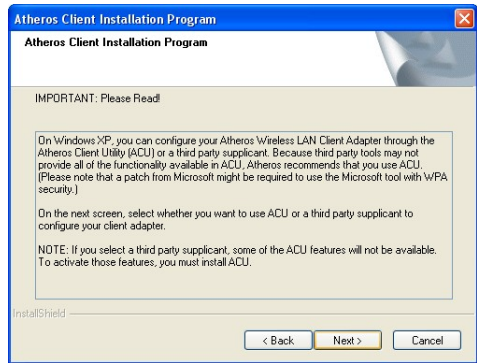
Atheros Client Installation Program

Atheros Client Installation Program

IMPORTANT: Please Read!

On Windows XP, you can configure your Atheros Wireless LAN Client Adapter through the Atheros Client Utility (ACU) or a third party supplicant. Because third party tools may not provide all of the functionality available in ACU, Atheros recommends that you use ACU. (Please note that a patch from Microsoft might be required to use the Microsoft tool with WPA security.)

On the next screen, select whether you want to use ACU or a third party supplicant to configure your client adapter.

NOTE: If you select a third party supplicant, some of the ACU features will not be available. To activate those features, you must install ACU.

InstallShield

< Back
Next >
Cancel